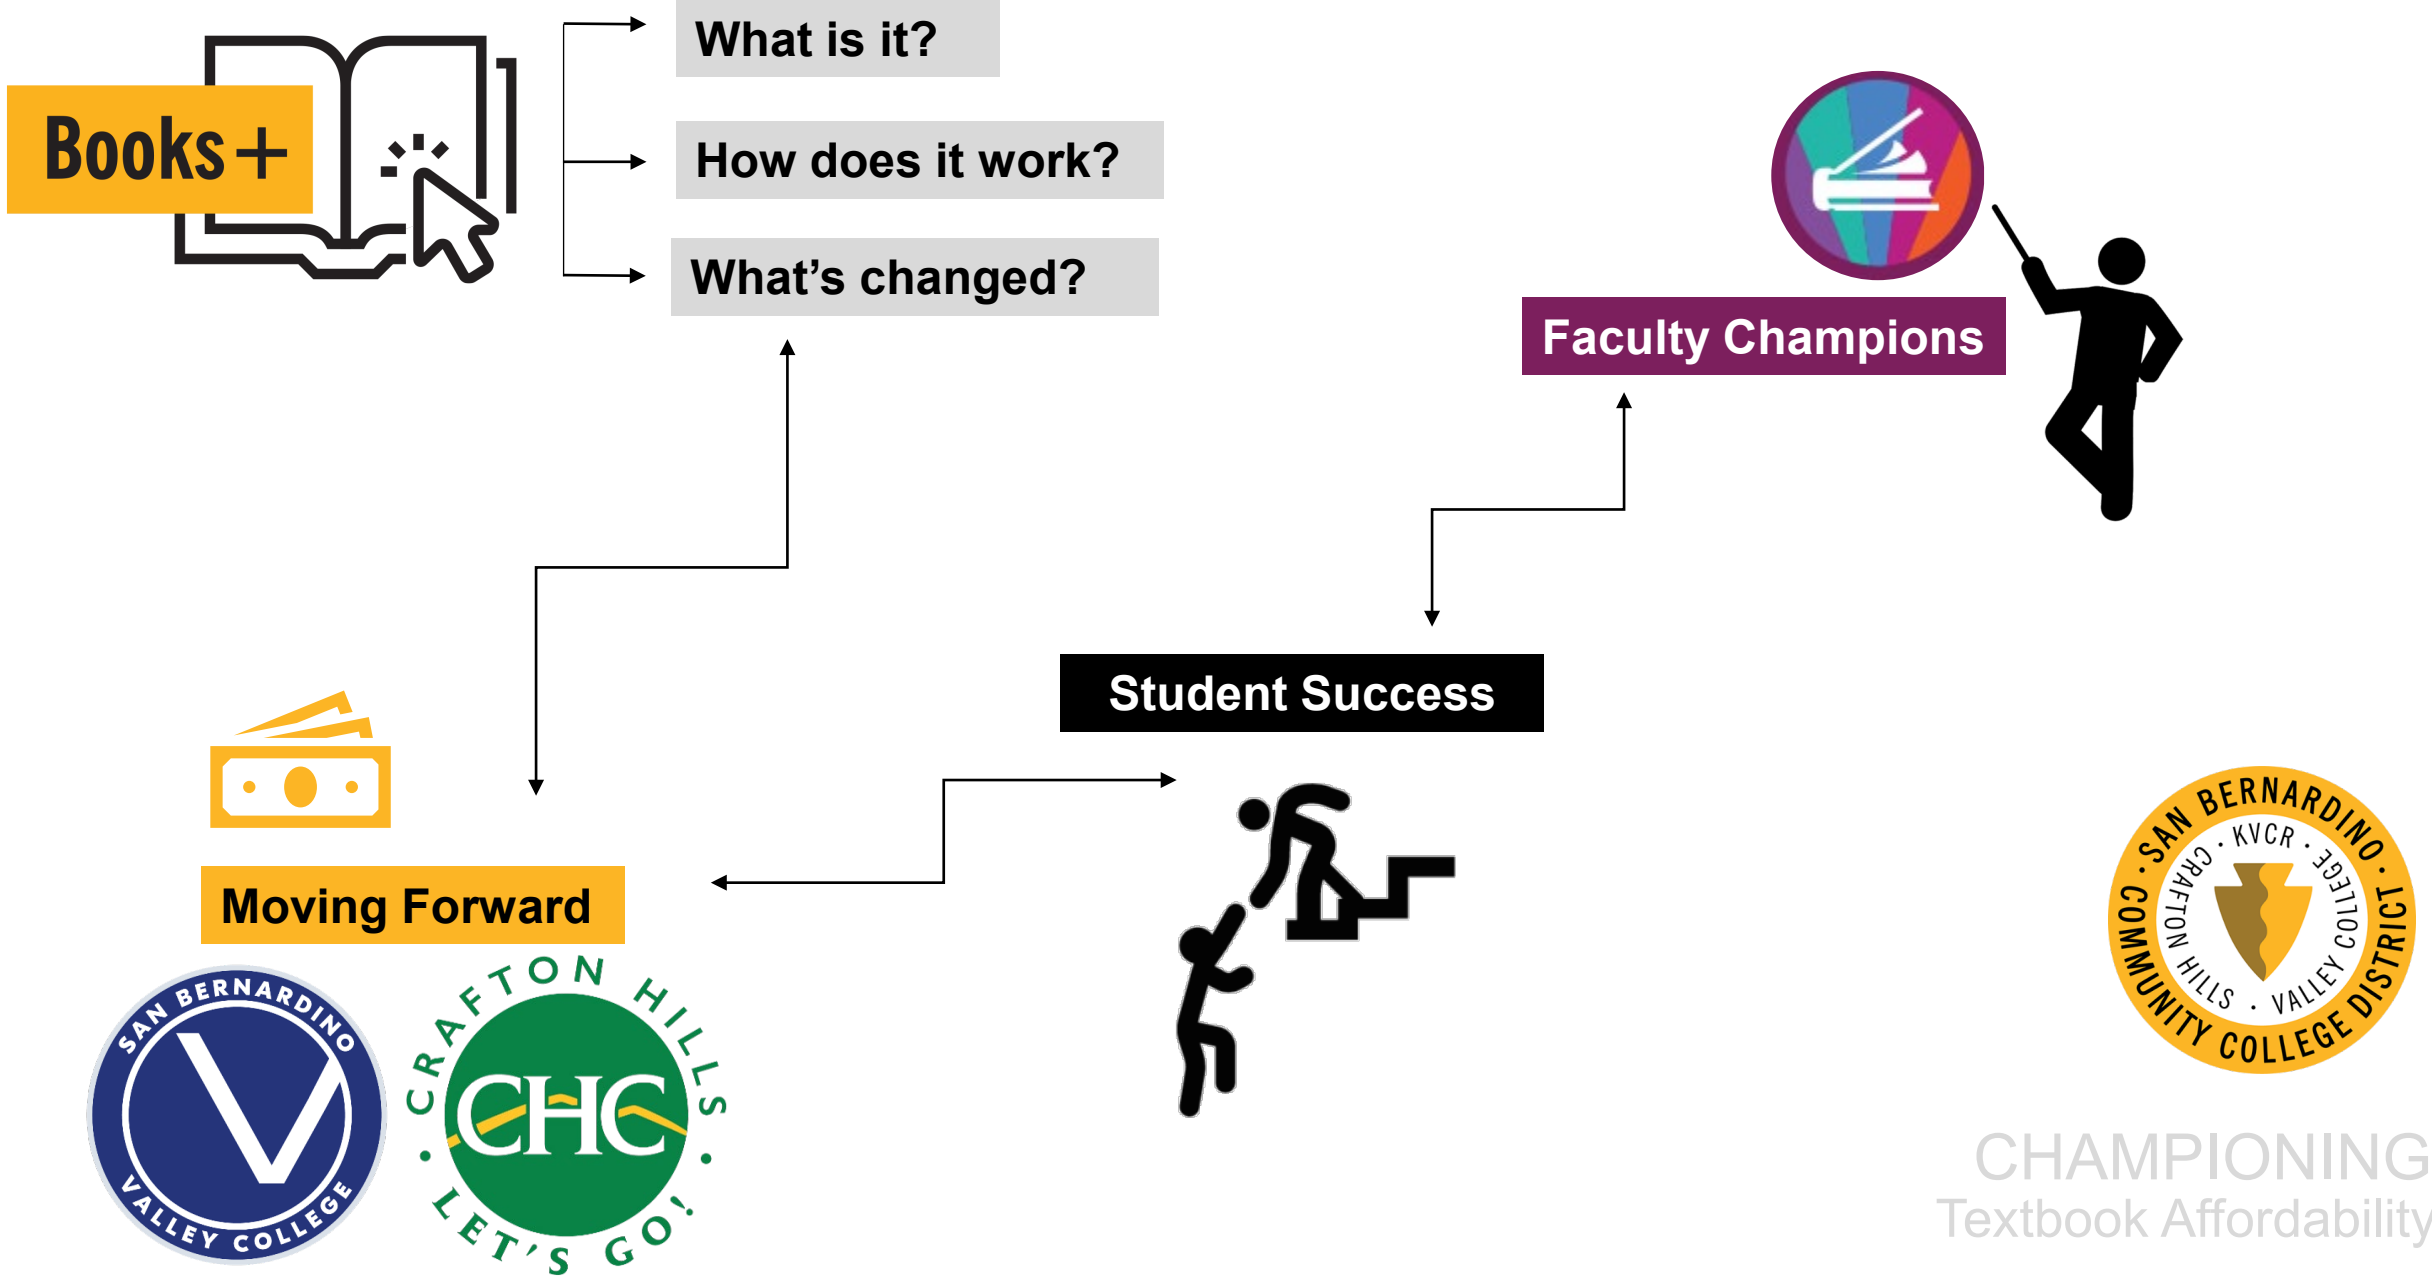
Books+

What is it?

How does it work?

What’s changed?

Faculty Champions

Student Success

Moving Forward

SAN BERNARDINO V VALLEY COLLEGE

CRAFTON HILLS CHC LET'S GO!

SAN BERNARDINO · KVCR · CRAFTON HILLS · VALLEY COLLEGE · COMMUNITY COLLEGE DISTRICT

CHAMPIONING
Textbook Affordability